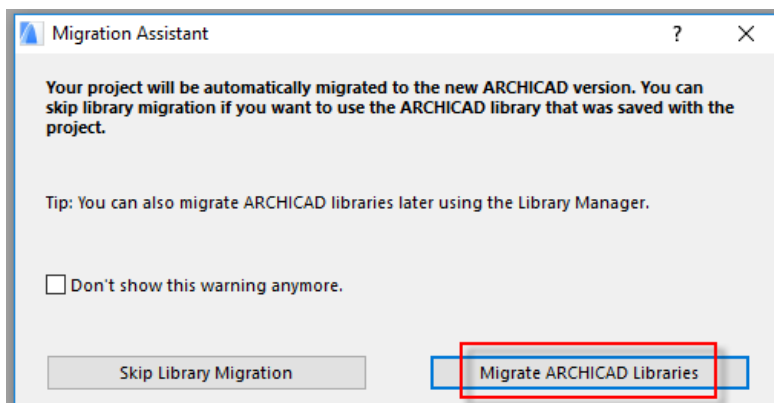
Migration Assistant

?

Your project will be automatically migrated to the new ARCHICAD version. You can skip library migration if you want to use the ARCHICAD library that was saved with the project.

Tip: You can also migrate ARCHICAD libraries later using the Library Manager.

Don't show this warning anymore.

Skip Library Migration

Migrate ARCHICAD Libraries